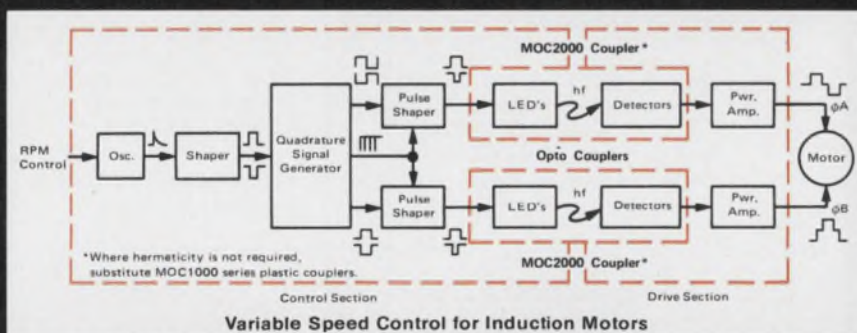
MOC2000 Coupler*

RPM Control

Osc.

Shaper

Quadrature Signal Generator

Pulse Shaper

LED's

hf

Detectors

Pwr. Amp.

$\phi A$

Opto Couplers

Motor

Pulse Shaper

LED's

hf

Detectors

Pwr. Amp.

$\phi B$

*Where hermeticity is not required, substitute MOC1000 series plastic couplers.

MOC2000 Coupler*

Control Section

Drive Section

Variable Speed Control for Induction Motors